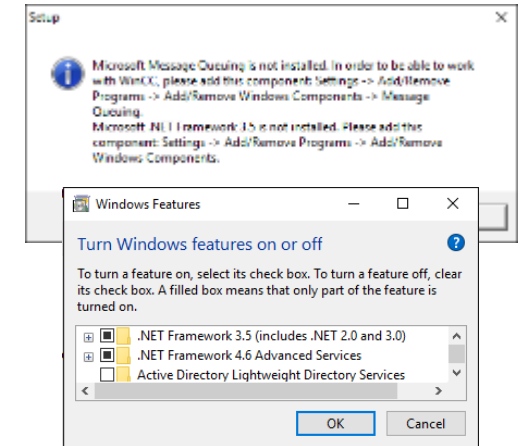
Setup

Microsoft Message Queuing is not installed. In order to be able to work with WinCC, please add this component: Settings -> Add/Remove Programs -> Add/Remove Windows Components -> Message Queuing.
Microsoft .NET Framework 3.5 is not installed. Please add this component: Settings -> Add/Remove Programs -> Add/Remove Windows Components.

Windows Features

Turn Windows features on or off

To turn a feature on, select its check box. To turn a feature off, clear its check box. A filled box means that only part of the feature is turned on.

.NET Framework 3.5 (includes .NET 2.0 and 3.0)
.NET Framework 4.6 Advanced Services
Active Directory Lightweight Directory Services

OK
Cancel